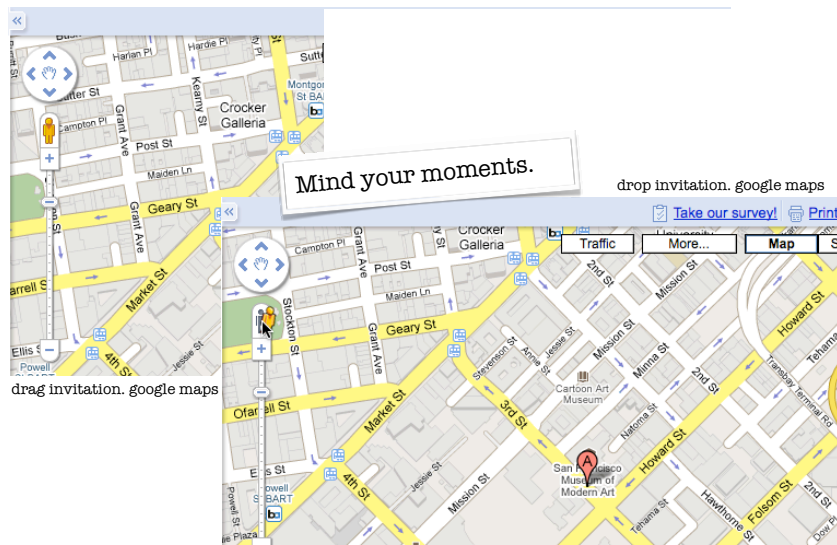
Harlan Pl
Hardie Pl
Sutter St
Campton Pl
Grant Ave
Kearny St
Crocker Galleria
Montgomery St BART
Post St
Maiden Ln
Geary St
Market St
arrell St
Ellis St
4th St
Powell
Jessie St
Stockton St

drag invitation. google maps

Mind your moments.

drop invitation. google maps

Take our survey!
Print
Traffic
More...
Map
S
Crocker Galleria
Campton Pl
Post St
Maiden Ln
Geary St
University
2nd St
New Montgomery St
Mission St
Howard St
Annie St
Jessie St
Stevenson St
Cartoon Art Museum
Minna St
Natoma St
3rd St
Market St
Ofarrell St
Stockton St
Powell St BART
4th St
Jessie St
Mission St
San Francisco Museum of Modern Art
Howard St
Tehama St
Hawthorne St
Folsom St
2nd St
Tehama
Transbay Terminal Rd
A